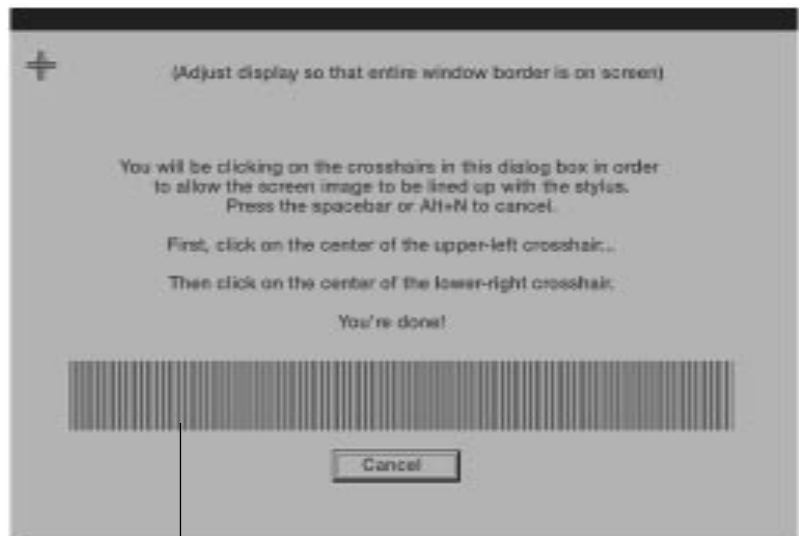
(Adjust display so that entire window border is on screen)

You will be clicking on the crosshairs in this dialog box in order to allow the screen image to be lined up with the stylus. Press the spacebar or Alt+N to cancel.

First, click on the center of the upper-left crosshair...

Then click on the center of the lower-right crosshair.

You're done!

Cancel